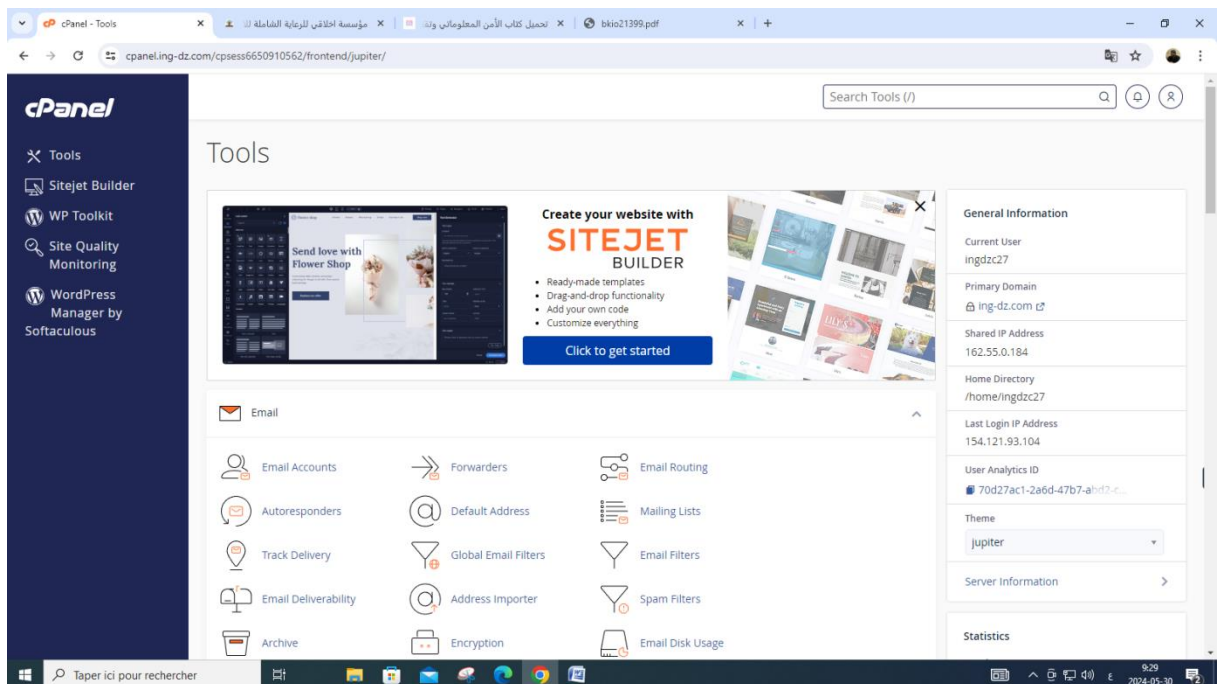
cPanel - Tools
مؤسسة اخلاقي للرعاية الشاملة
تحميل كتاب الأمن المعلوماتي وت...
bkio21399.pdf

cpanel.ing-dz.com/cpsess6650910562/frontend/jupiter/

cPanel

Search Tools (/)

Tools
Sitejet Builder
WP Toolkit
Site Quality Monitoring
WordPress Manager by Softaculous

Tools

Send love with Flower Shop

Create your website with
SITEJET
BUILDER
• Ready-made templates
• Drag-and-drop functionality
• Add your own code
• Customize everything
Click to get started

Email

Email Accounts
Forwarders
Email Routing
Autoresponders
Default Address
Mailing Lists
Track Delivery
Global Email Filters
Email Filters
Email Deliverability
Address Importer
Spam Filters
Archive
Encryption
Email Disk Usage

General Information
Current User
ingdzc27
Primary Domain
ing-dz.com
Shared IP Address
162.55.0.184
Home Directory
/home/ingdzc27
Last Login IP Address
154.121.93.104
User Analytics ID
70d27ac1-2a6d-47b7-a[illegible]
Theme
jupiter
Server Information

Statistics

Taper ici pour rechercher
9:29
2024-05-30